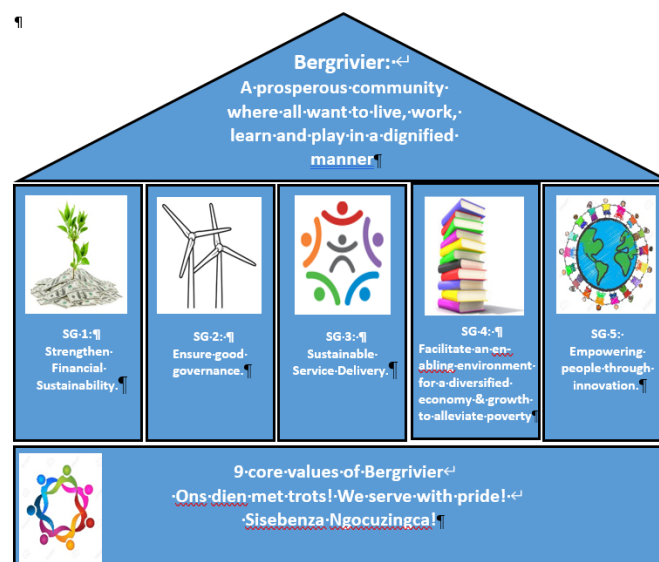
¶

Bergrivier:·↵
A·prosperous·community· where·all·want·to·live,·work,· learn·and·play·in·a·dignified· manner¶

SG·1:¶
Strengthen· Financial· Sustainability.¶

SG·2:·¶
Ensure·good· governance.¶

SG·3:·¶
Sustainable· Service·Delivery.¶

SG·4:·¶
Facilitate·an·enabling·environment· for·a·diversified· economy·&·growth· to·alleviate·poverty¶

SG·5:·
Empowering· people·through· innovation.¶

9·core·values·of·Bergrivier↵
·Ons·dien·met·trots!·We·serve·with·pride!·↵
·Sisebenza·Ngocuzingca!¶